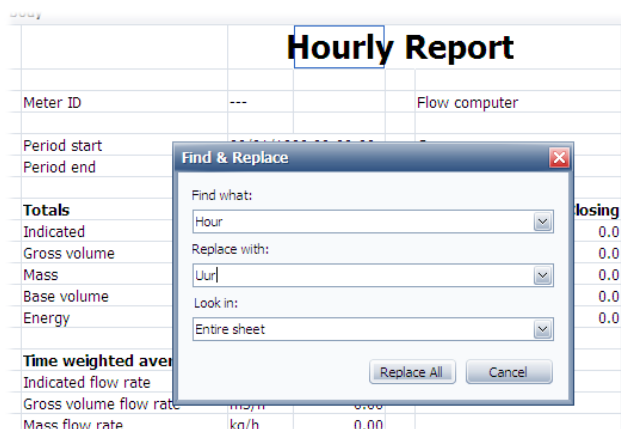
Hourly Report

Meter ID ---

Flow computer

Period start

Period end

Totals

losing

Indicated 0.0

Gross volume 0.0

Mass 0.0

Base volume 0.0

Energy 0.0

Time weighted aver

Indicated flow rate

Gross volume flow rate m3/h 0.00

Mass flow rate kg/h 0.00

Find & Replace

Find what:

Hour

Replace with:

Uur

Look in:

Entire sheet

Replace All

Cancel